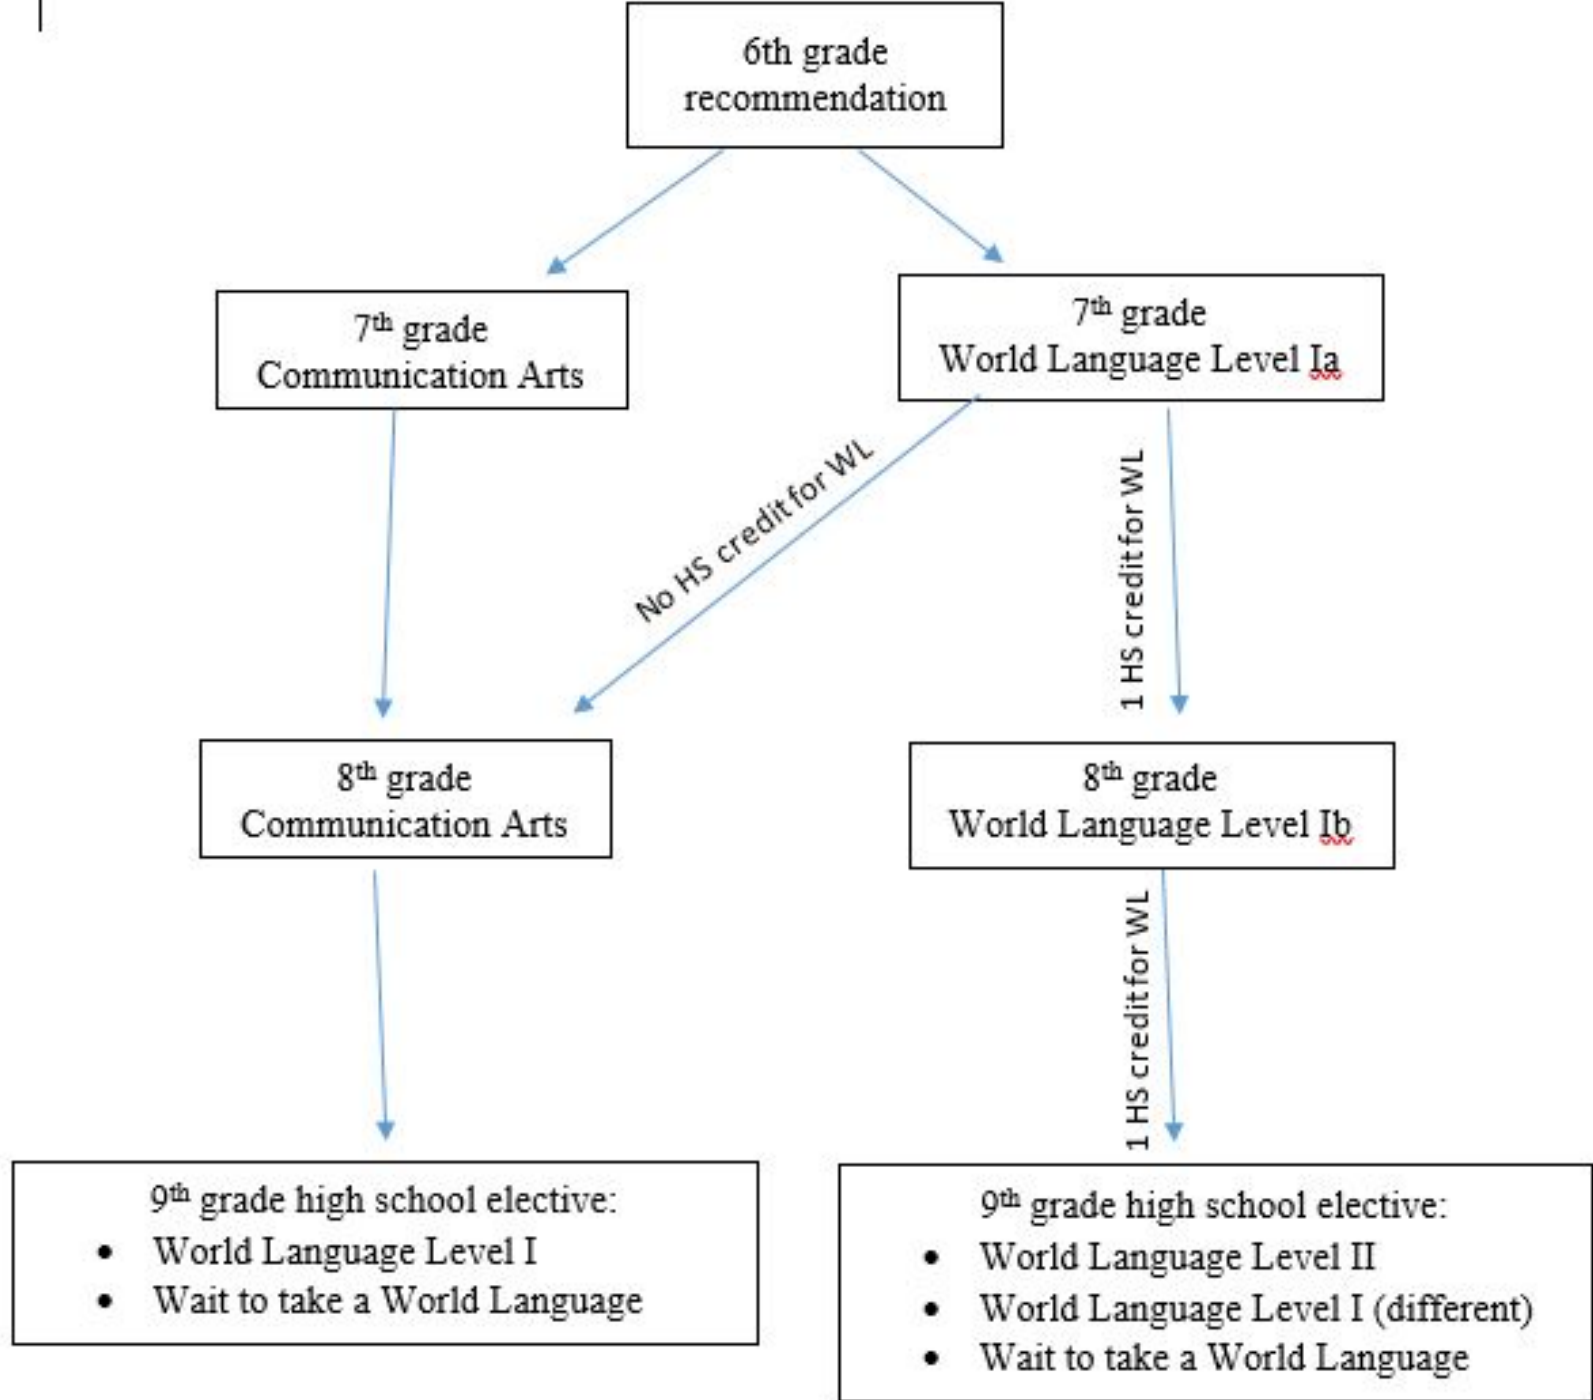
6th grade recommendation

7th grade Communication Arts

7th grade World Language Level Ia

No HS credit for WL

1 HS credit for WL

8th grade Communication Arts

8th grade World Language Level Ib

1 HS credit for WL

9th grade high school elective:
- World Language Level I
- Wait to take a World Language

9th grade high school elective:
- World Language Level II
- World Language Level I (different)
- Wait to take a World Language